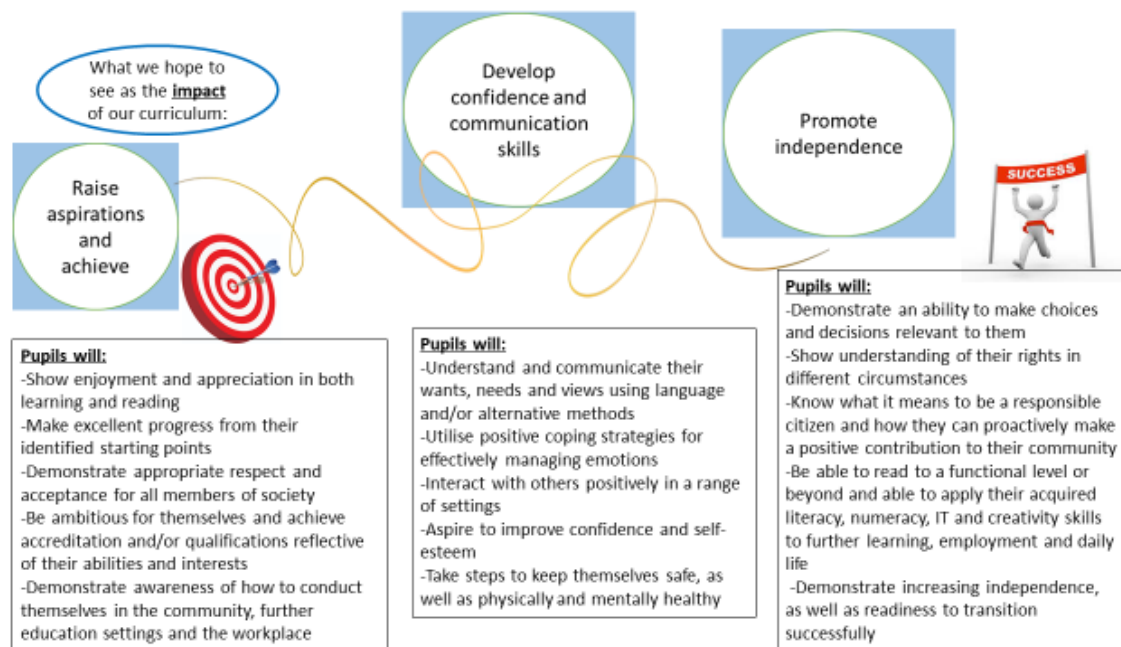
What we hope to see as the **impact** of our curriculum:

Raise aspirations and achieve

Develop confidence and communication skills

Promote independence

SUCCESS

**Pupils will:**
-Show enjoyment and appreciation in both learning and reading
-Make excellent progress from their identified starting points
-Demonstrate appropriate respect and acceptance for all members of society
-Be ambitious for themselves and achieve accreditation and/or qualifications reflective of their abilities and interests
-Demonstrate awareness of how to conduct themselves in the community, further education settings and the workplace

**Pupils will:**
-Understand and communicate their wants, needs and views using language and/or alternative methods
-Utilise positive coping strategies for effectively managing emotions
-Interact with others positively in a range of settings
-Aspire to improve confidence and self-esteem
-Take steps to keep themselves safe, as well as physically and mentally healthy

**Pupils will:**
-Demonstrate an ability to make choices and decisions relevant to them
-Show understanding of their rights in different circumstances
-Know what it means to be a responsible citizen and how they can proactively make a positive contribution to their community
-Be able to read to a functional level or beyond and able to apply their acquired literacy, numeracy, IT and creativity skills to further learning, employment and daily life
-Demonstrate increasing independence, as well as readiness to transition successfully